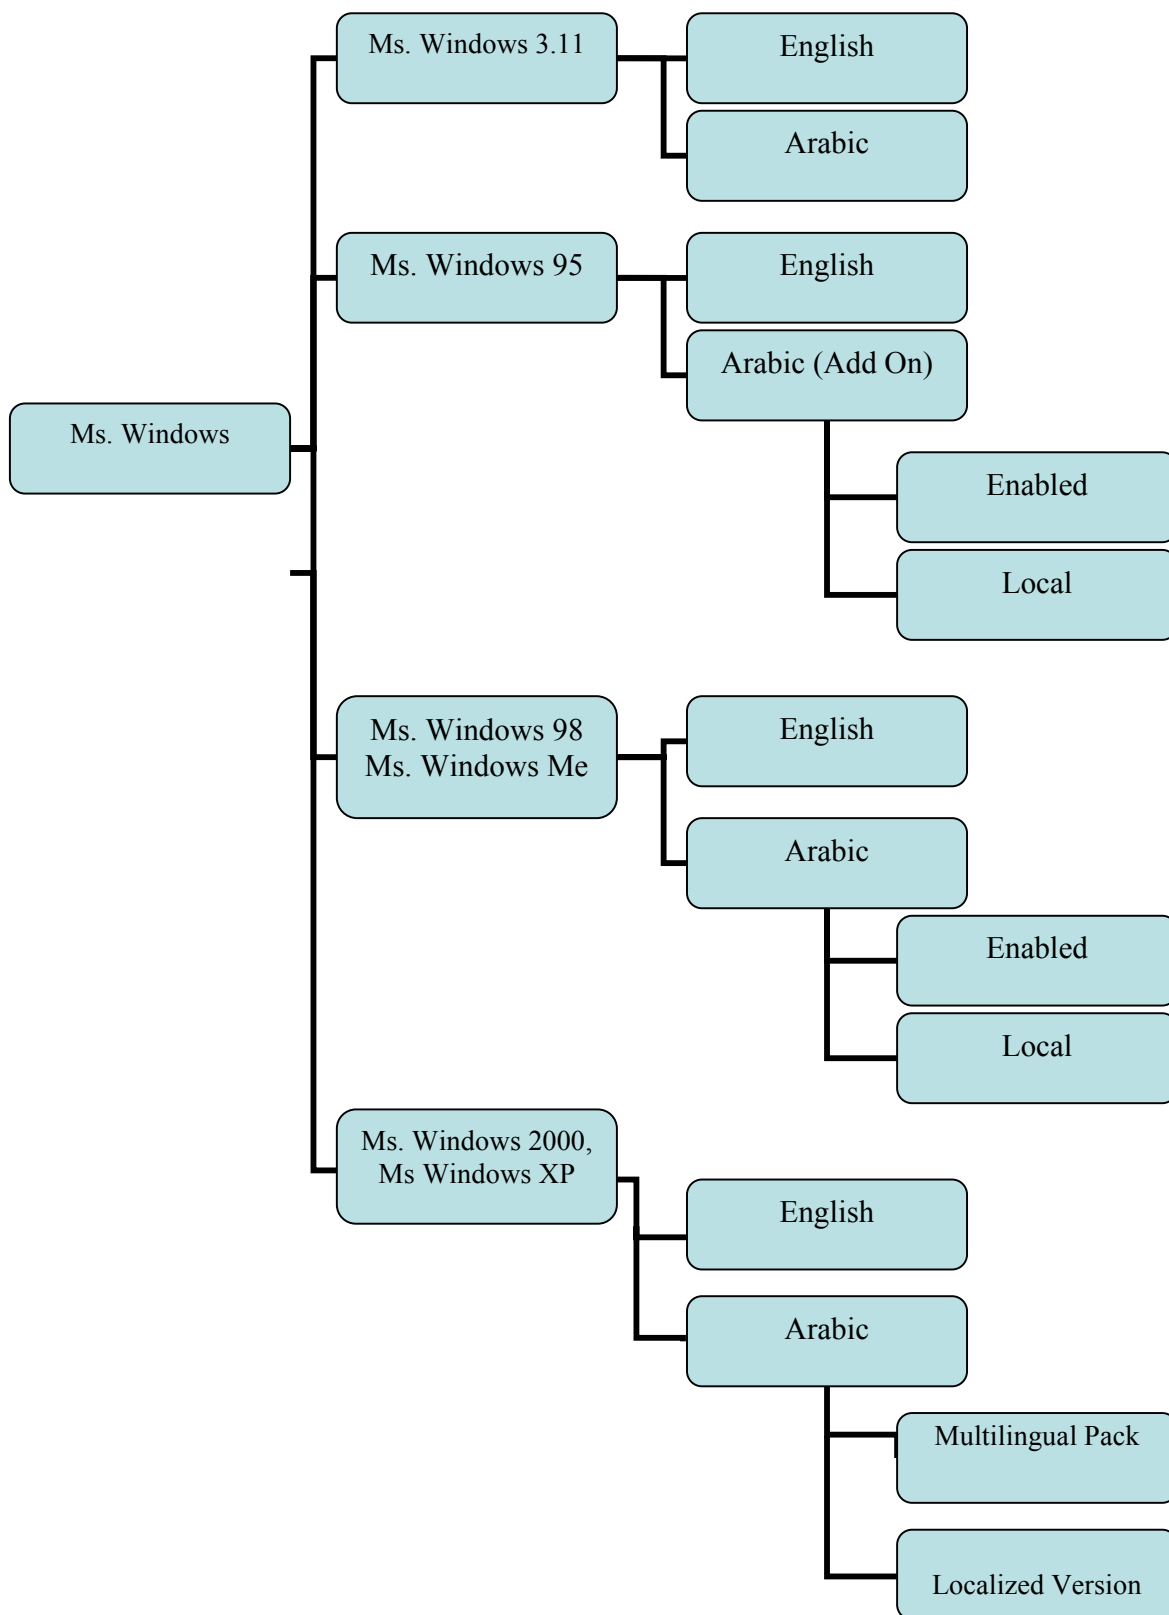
Ms. Windows

Ms. Windows 3.11

English

Arabic

Ms. Windows 95

English

Arabic (Add On)

Enabled

Local

Ms. Windows 98
Ms. Windows Me

English

Arabic

Enabled

Local

Ms. Windows 2000,
Ms Windows XP

English

Arabic

Multilingual Pack

Localized Version